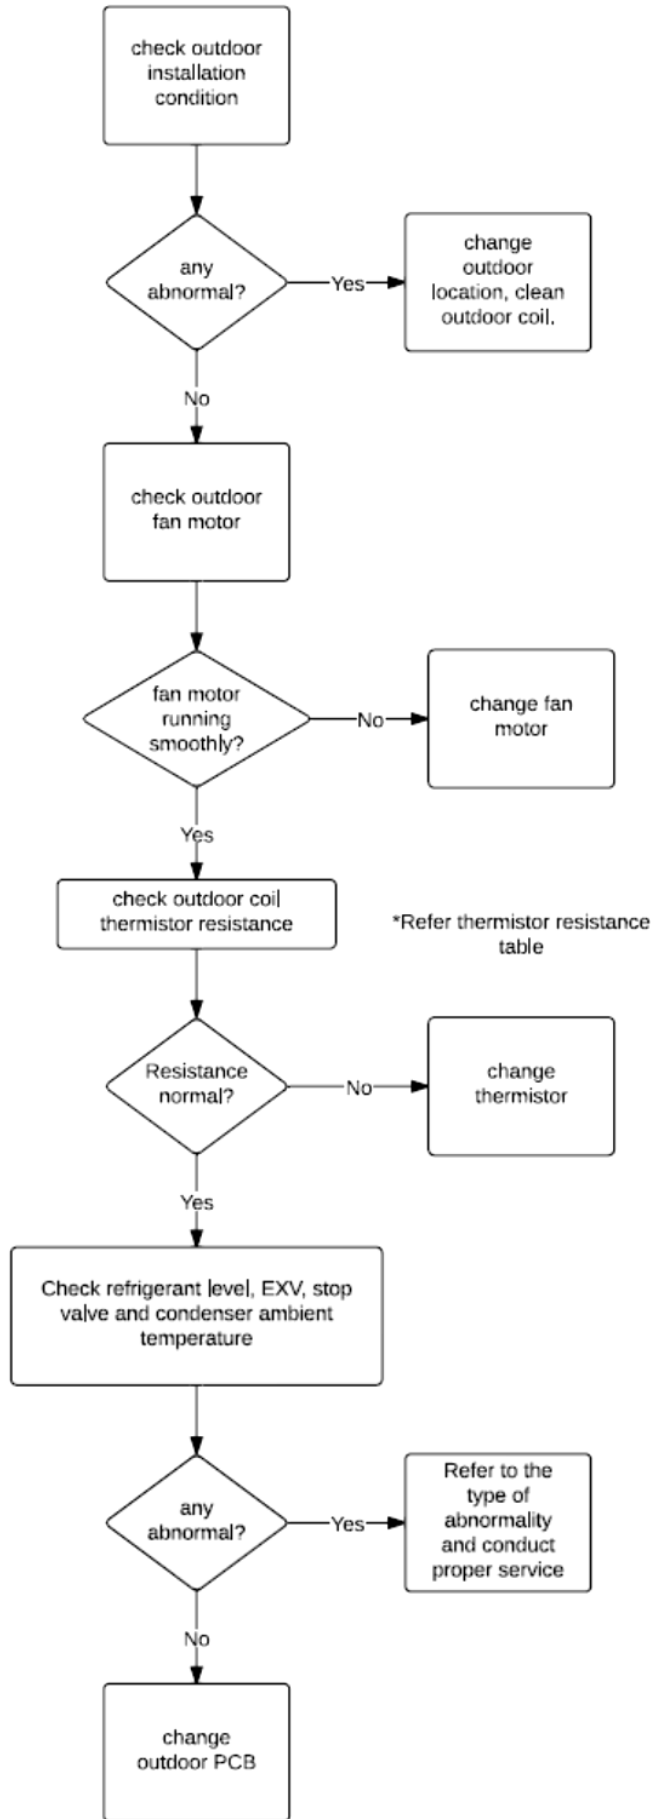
check outdoor installation condition

any abnormal?

Yes

change outdoor location, clean outdoor coil.

No

check outdoor fan motor

fan motor running smoothly?

No

change fan motor

Yes

check outdoor coil thermistor resistance

*Refer thermistor resistance table

Resistance normal?

No

change thermistor

Yes

Check refrigerant level, EXV, stop valve and condenser ambient temperature

any abnormal?

Yes

Refer to the type of abnormality and conduct proper service

No

change outdoor PCB